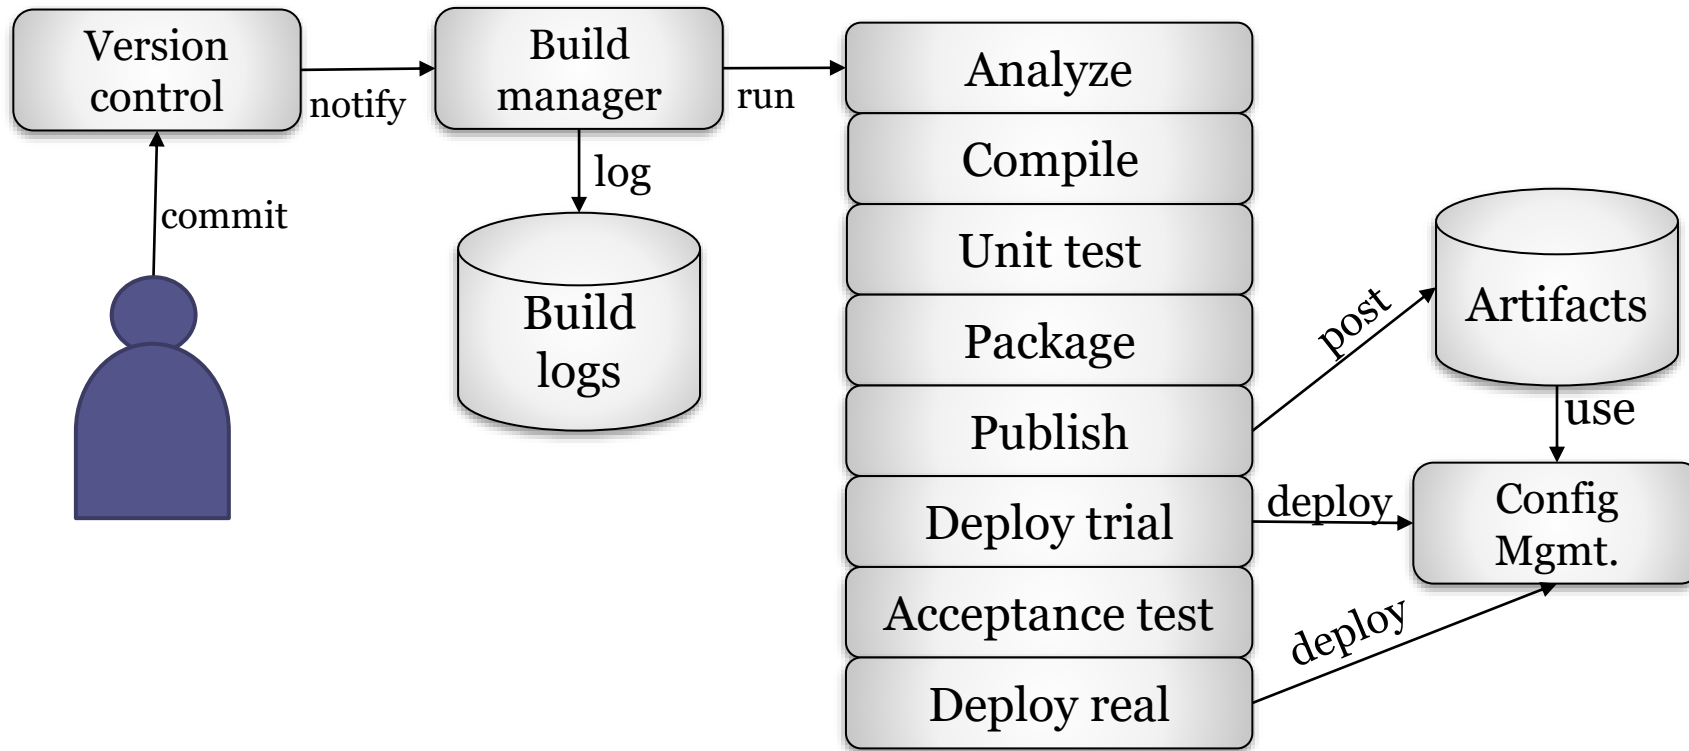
Version control

notify

Build manager

run

log

Build logs

commit

Analyze

Compile

Unit test

Package

Publish

Deploy trial

Acceptance test

Deploy real

post

Artifacts

use

deploy

Config Mgmt.

deploy